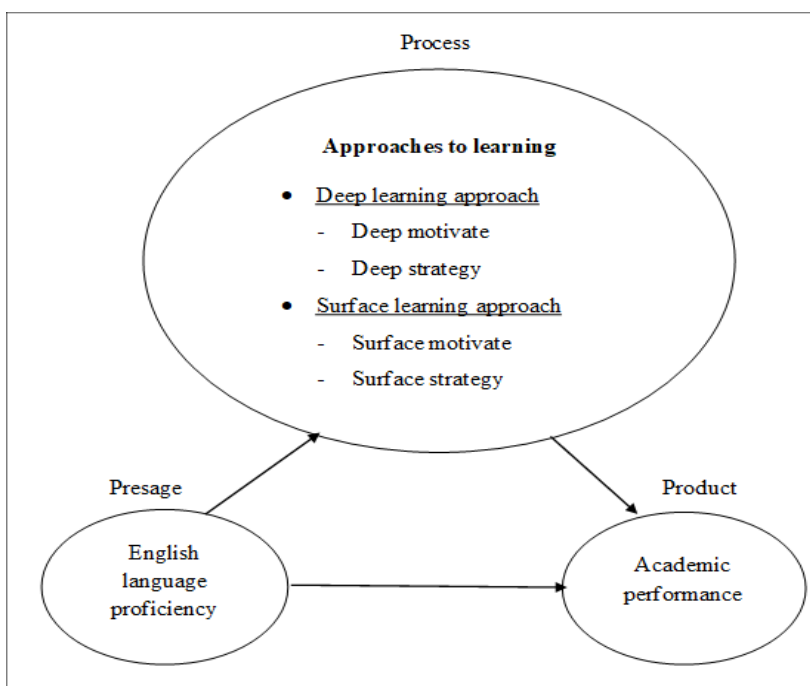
Process

**Approaches to learning**

- Deep learning approach
  - Deep motivate
  - Deep strategy
- Surface learning approach
  - Surface motivate
  - Surface strategy

Presage

English language proficiency

Product

Academic performance